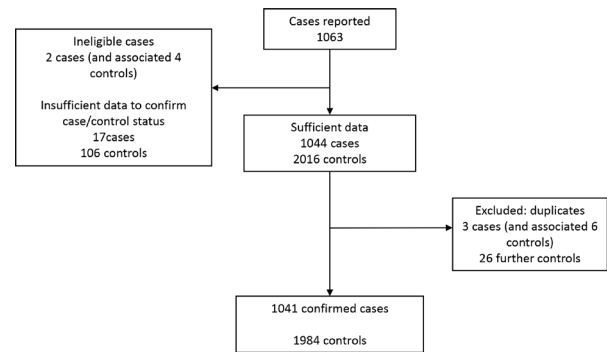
Cases reported
1063

Ineligible cases
2 cases (and associated 4 controls)

Insufficient data to confirm case/control status
17cases
106 controls

Sufficient data
1044 cases
2016 controls

Excluded: duplicates
3 cases (and associated 6 controls)
26 further controls

1041 confirmed cases

1984 controls